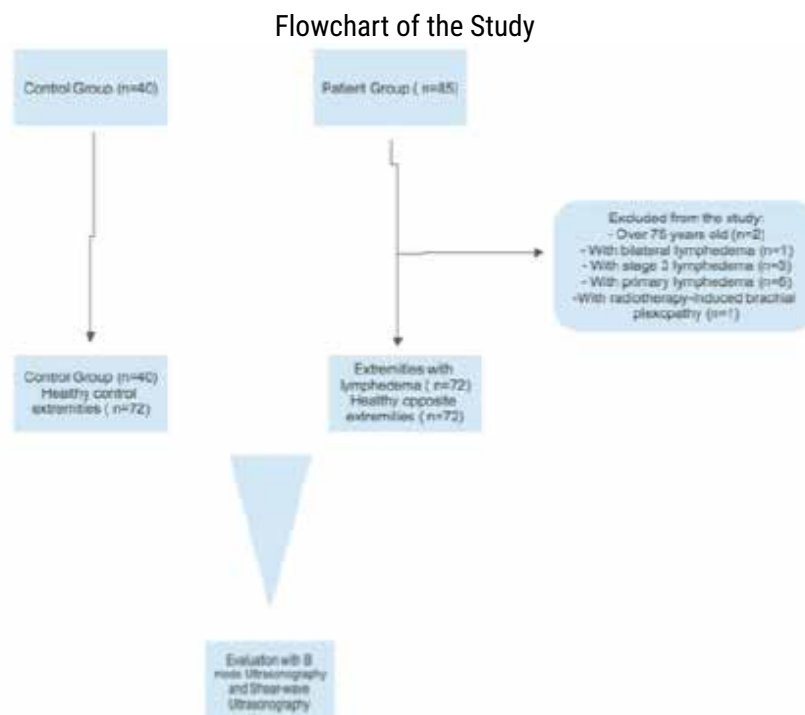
Flowchart of the Study

Control Group (n=40)

Patient Group ( n=85)

Excluded from the study:
- Over 75 years old (n=2)
- With bilateral lymphedema (n=1)
- With stage 3 lymphedema (n=3)
- With primary lymphedema (n=6)
-With radiotherapy-induced brachial plexopathy (n=1)

Control Group (n=40)
Healthy control extremities ( n=72)

Extremities with lymphedema ( n=72)
Healthy opposite extremities ( n=72)

Evaluation with B mode Ultrasonography and Shear-wave Ultrasonography